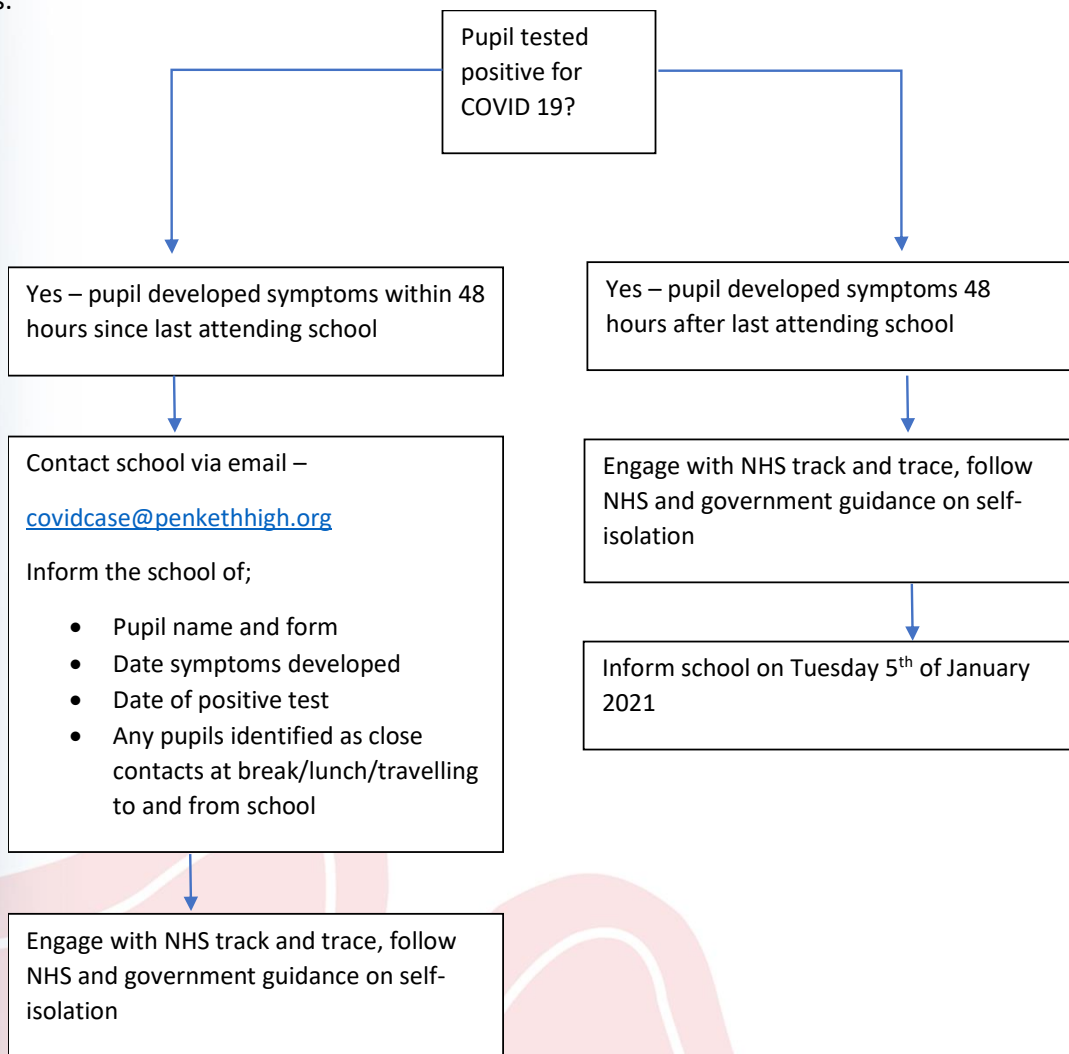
Pupil tested positive for COVID 19?

Yes – pupil developed symptoms within 48 hours since last attending school

Contact school via email –

covidcase@penkethhigh.org

Inform the school of;

- Pupil name and form
- Date symptoms developed
- Date of positive test
- Any pupils identified as close contacts at break/lunch/travelling to and from school

Engage with NHS track and trace, follow NHS and government guidance on self-isolation

Yes – pupil developed symptoms 48 hours after last attending school

Engage with NHS track and trace, follow NHS and government guidance on self-isolation

Inform school on Tuesday 5$^{th}$ of January 2021